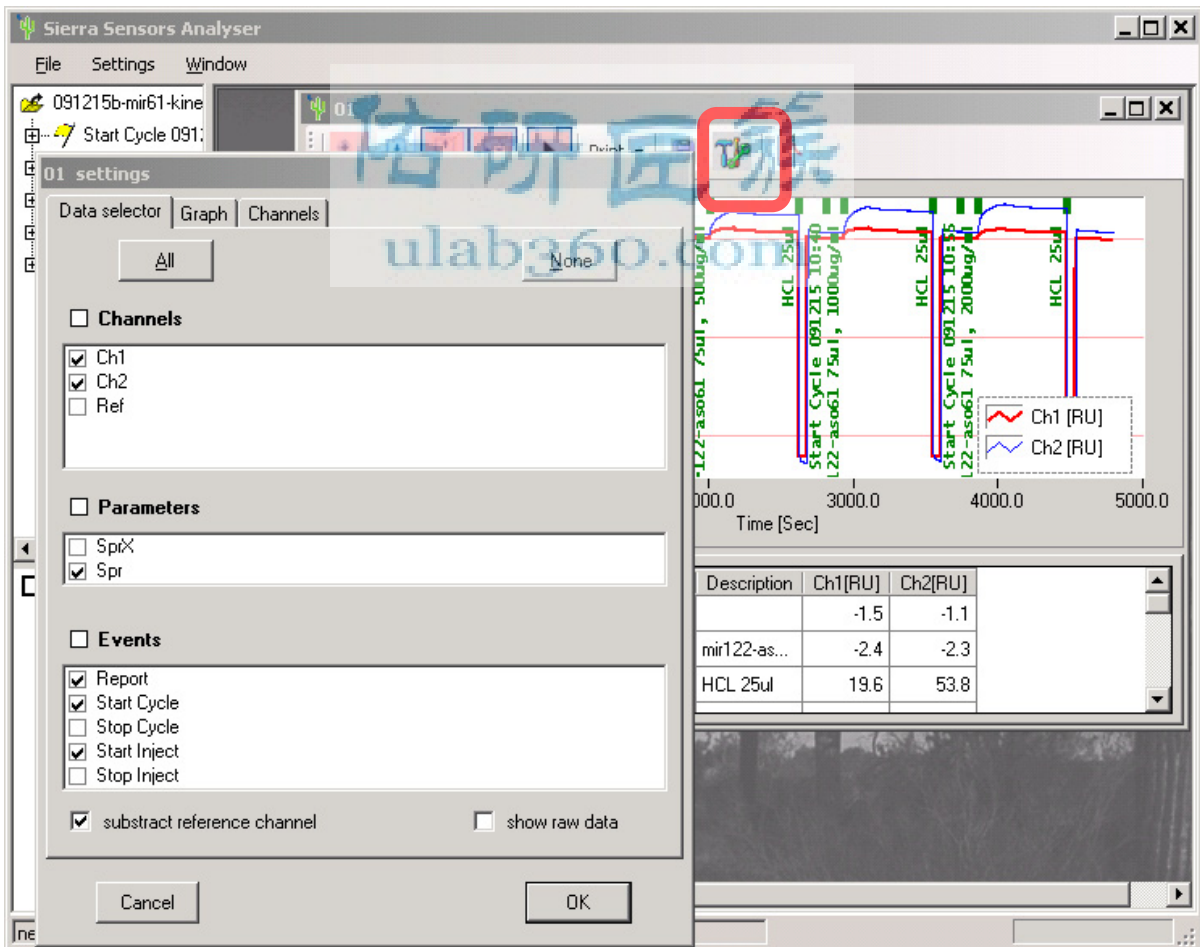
Sierra Sensors Analyser

File Settings Window

091215b-mir61-kine

Start Cycle 091

01

Print

01 settings

Data selector Graph Channels

All None

Channels

Ch1
Ch2
Ref

Parameters

SprX
Spr

Events

Report
Start Cycle
Stop Cycle
Start Inject
Stop Inject

substract reference channel show raw data

Cancel OK

佑研匠簇
ulab360.com

122-aso61 75ul, 500ug/ml

HCL 25ul

Start Cycle 091215 10:40
L22-aso61 75ul, 1000ug/ml

HCL 25ul

Start Cycle 091215 10:5
L22-aso61 75ul, 2000ug/ml

HCL 25ul

Ch1 [RU]
Ch2 [RU]

000.0 3000.0 4000.0 5000.0

Time [Sec]

| Description | Ch1[RU] | Ch2[RU] |
|---|---|---|
| | -1.5 | -1.1 |
| mir122-as... | -2.4 | -2.3 |
| HCL 25ul | 19.6 | 53.8 |

ne